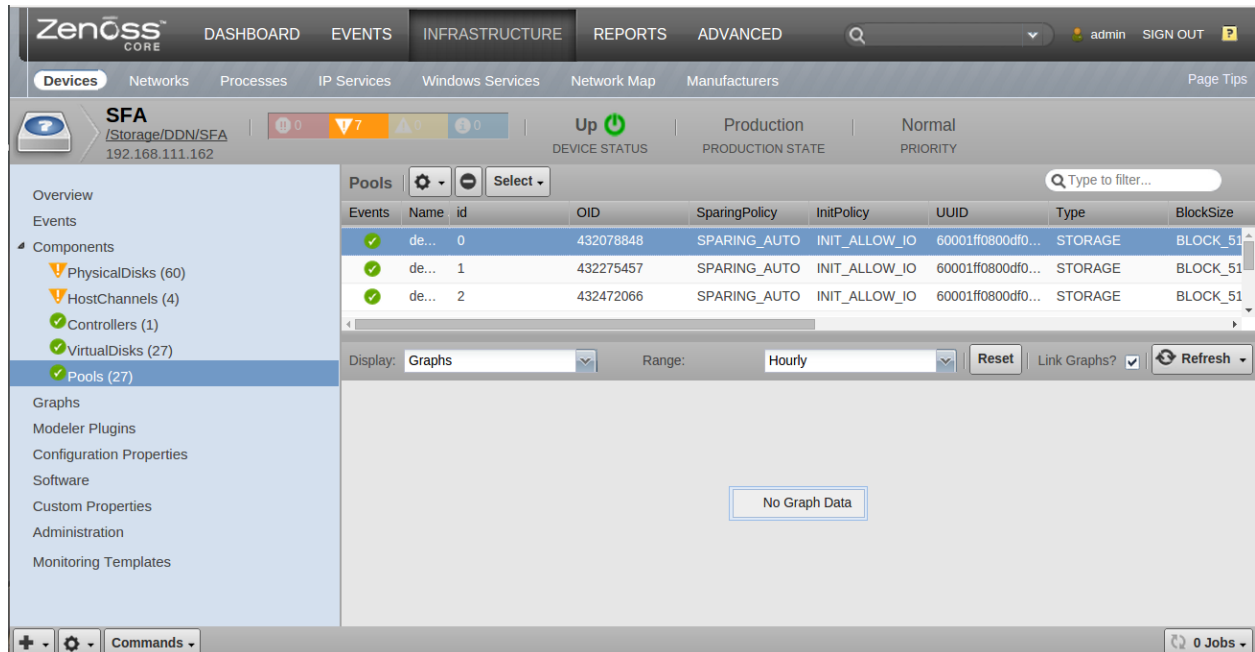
Zenoss CORE

DASHBOARD EVENTS INFRASTRUCTURE REPORTS ADVANCED

admin SIGN OUT ?

Devices Networks Processes IP Services Windows Services Network Map Manufacturers Page Tips

SFA
/Storage/DDN/SFA
192.168.111.162

0 7 0 0

Up
DEVICE STATUS

Production
PRODUCTION STATE

Normal
PRIORITY

Overview
Events
Components
PhysicalDisks (60)
HostChannels (4)
Controllers (1)
VirtualDisks (27)
Pools (27)
Graphs
Modeler Plugins
Configuration Properties
Software
Custom Properties
Administration
Monitoring Templates

Pools Select Type to filter...

| Events | Name | id | OID | SparingPolicy | InitPolicy | UUID | Type | BlockSize |
|---|---|---|---|---|---|---|---|---|
| | de... | 0 | 432078848 | SPARING_AUTO | INIT_ALLOW_IO | 60001ff0800df0... | STORAGE | BLOCK_51 |
| | de... | 1 | 432275457 | SPARING_AUTO | INIT_ALLOW_IO | 60001ff0800df0... | STORAGE | BLOCK_51 |
| | de... | 2 | 432472066 | SPARING_AUTO | INIT_ALLOW_IO | 60001ff0800df0... | STORAGE | BLOCK_51 |

Display: Graphs Range: Hourly Reset Link Graphs? Refresh

No Graph Data

Commands

0 Jobs